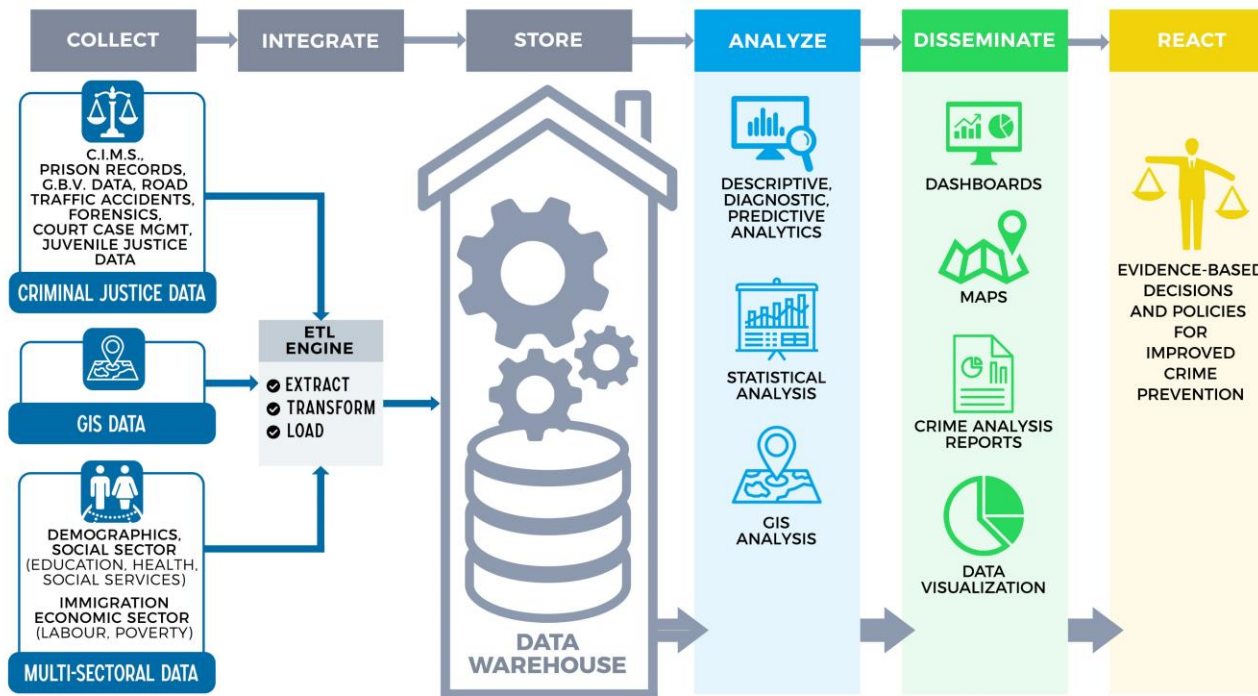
COLLECT

INTEGRATE

STORE

ANALYZE

DISSEMINATE

REACT

C.I.M.S., PRISON RECORDS, G.B.V. DATA, ROAD TRAFFIC ACCIDENTS, FORENSICS, COURT CASE MGMT, JUVENILE JUSTICE DATA

CRIMINAL JUSTICE DATA

GIS DATA

DEMOGRAPHICS, SOCIAL SECTOR (EDUCATION, HEALTH, SOCIAL SERVICES)

IMMIGRATION ECONOMIC SECTOR (LABOUR, POVERTY)

MULTI-SECTORAL DATA

ETL ENGINE

EXTRACT
TRANSFORM
LOAD

DATA WAREHOUSE

DESCRIPTIVE, DIAGNOSTIC, PREDICTIVE ANALYTICS

STATISTICAL ANALYSIS

GIS ANALYSIS

DASHBOARDS

MAPS

CRIME ANALYSIS REPORTS

DATA VISUALIZATION

EVIDENCE-BASED DECISIONS AND POLICIES FOR IMPROVED CRIME PREVENTION